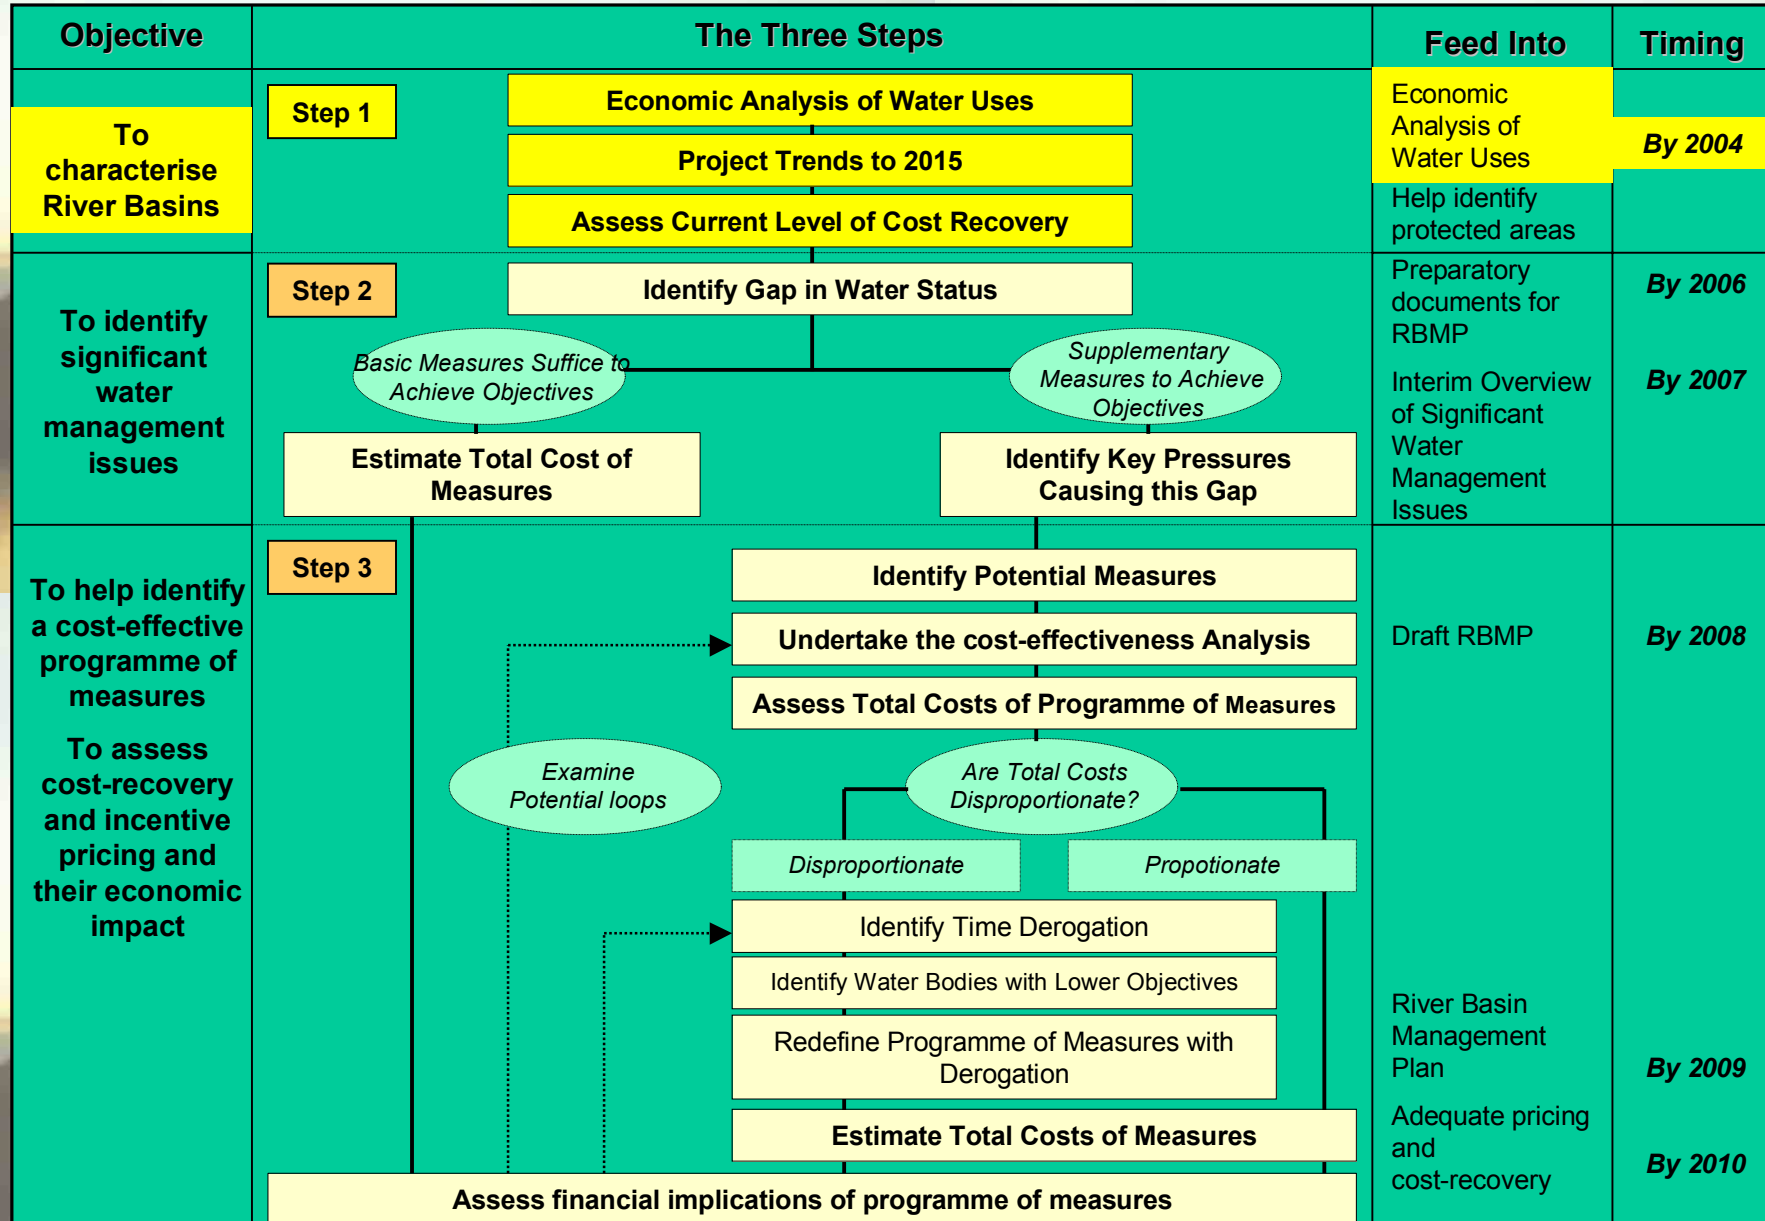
| Objective | The Three Steps | Feed Into | Timing |
|---|---|---|---|
| To characterise River Basins | Step 1 | Economic Analysis of Water Uses<br>Help identify protected areas | By 2004 |
| To identify significant water management issues | Step 2 | Preparatory documents for RBMP<br>Interim Overview of Significant Water Management Issues | By 2006<br>By 2007 |
| To help identify a cost-effective programme of measures<br>To assess cost-recovery and incentive pricing and their economic impact | Step 3 | Draft RBMP<br>River Basin Management Plan<br>Adequate pricing and cost-recovery | By 2008<br>By 2009<br>By 2010 |

Economic Analysis of Water Uses

Project Trends to 2015

Assess Current Level of Cost Recovery

Identify Gap in Water Status

Basic Measures Suffice to Achieve Objectives

Supplementary Measures to Achieve Objectives

Estimate Total Cost of Measures

Identify Key Pressures Causing this Gap

Identify Potential Measures

Undertake the cost-effectiveness Analysis

Assess Total Costs of Programme of Measures

Examine Potential loops

Are Total Costs Disproportionate?

Disproportionate

Propotionate

Identify Time Derogation

Identify Water Bodies with Lower Objectives

Redefine Programme of Measures with Derogation

Estimate Total Costs of Measures

Assess financial implications of programme of measures